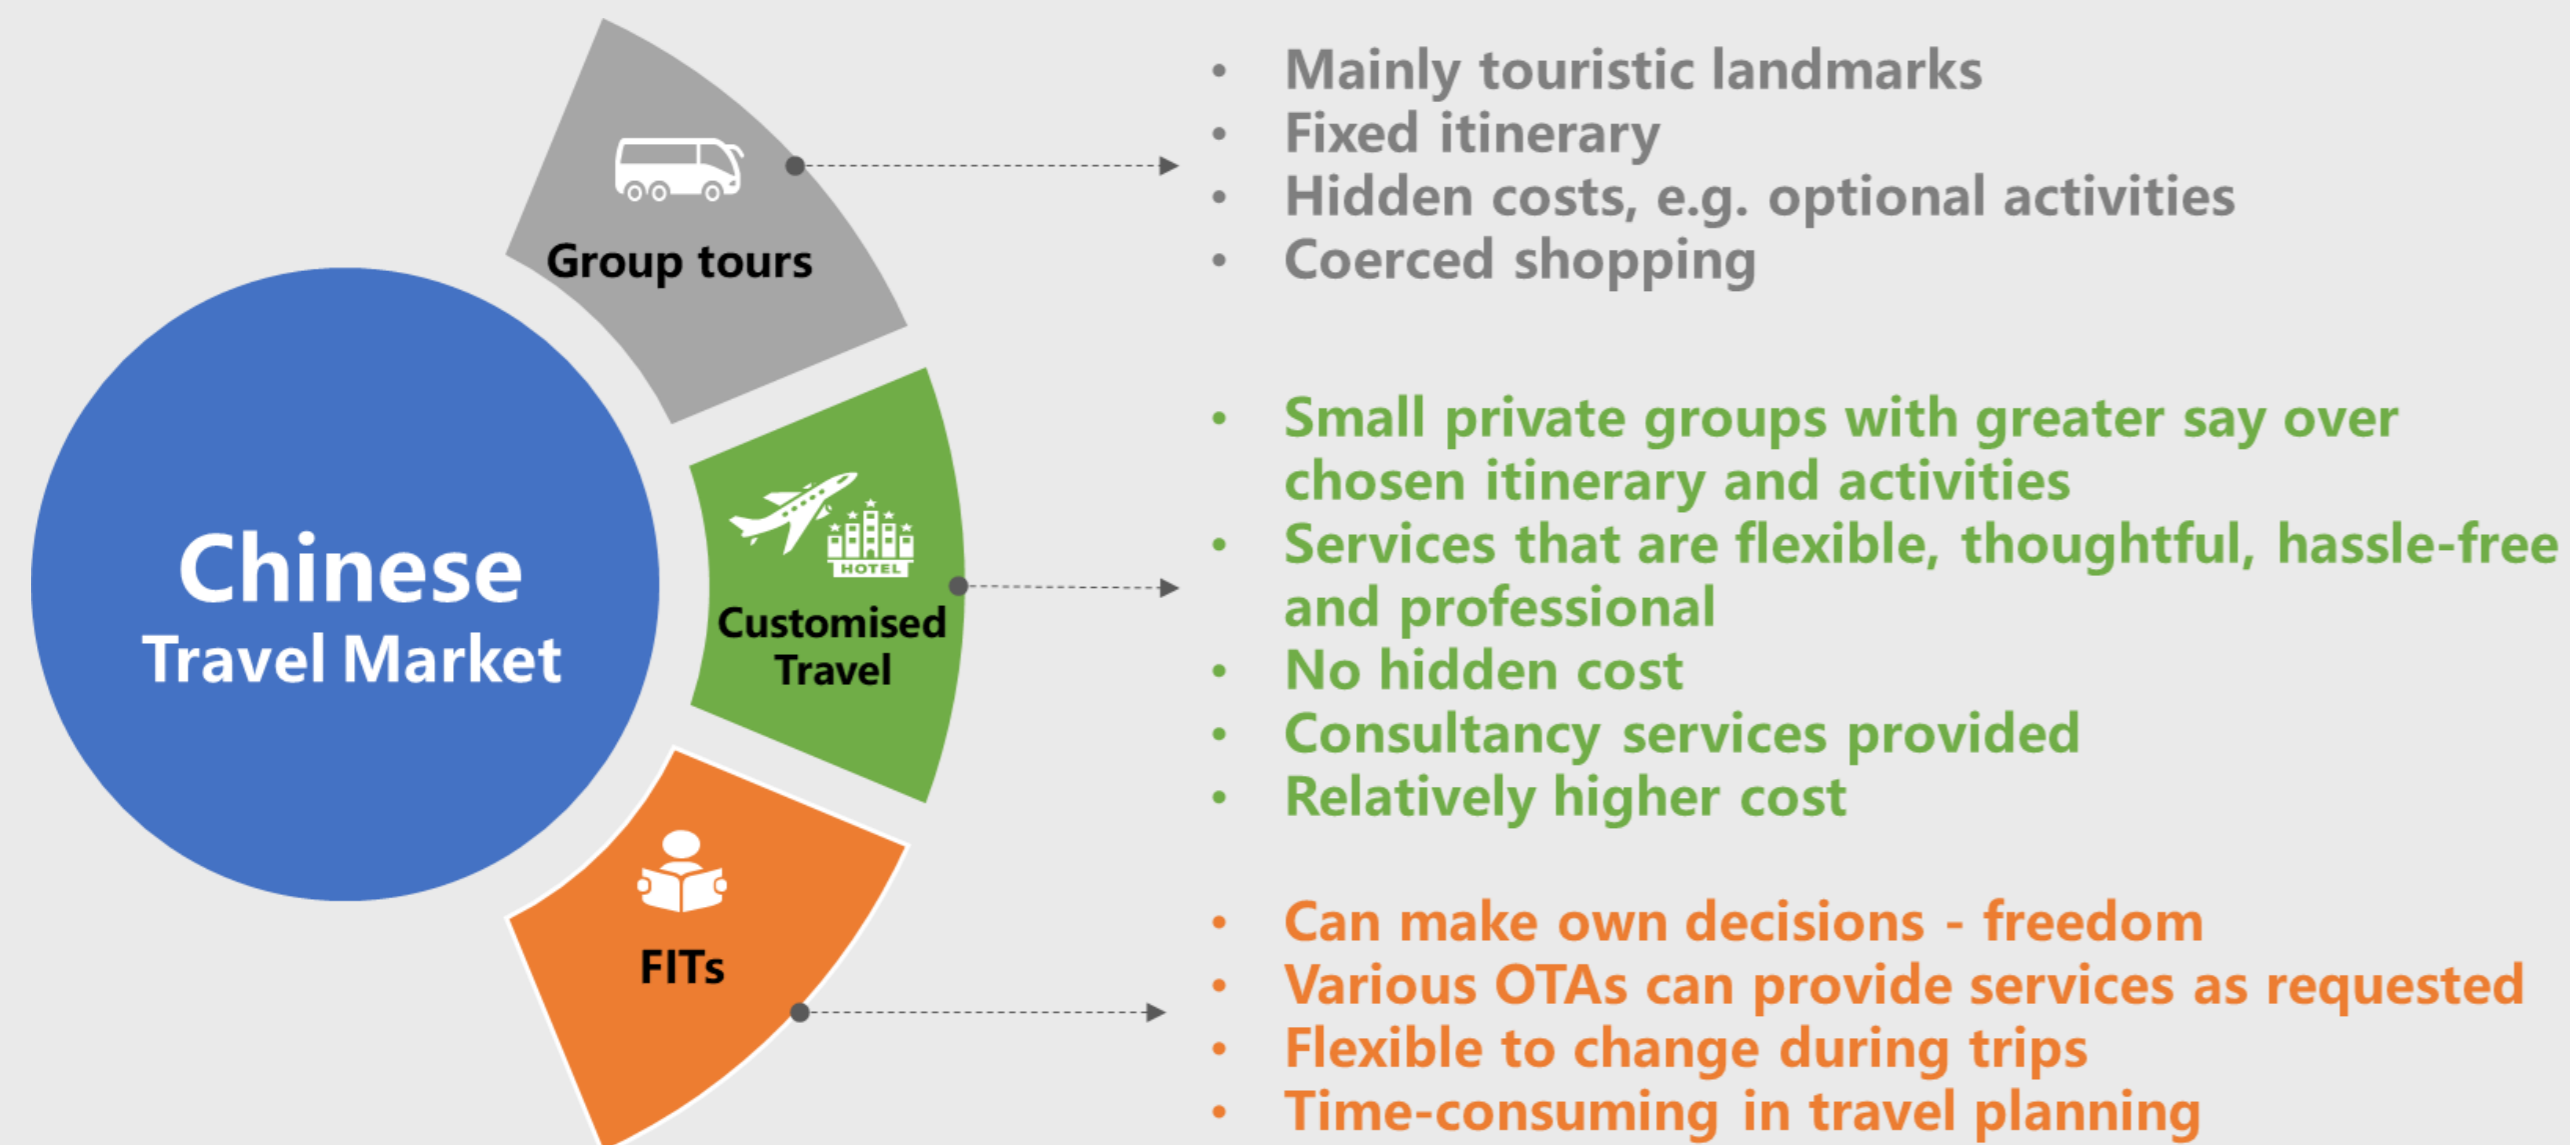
Chinese
Travel Market

Group tours

- Mainly touristic landmarks
- Fixed itinerary
- Hidden costs, e.g. optional activities
- Coerced shopping

HOTEL
Customised Travel

- Small private groups with greater say over chosen itinerary and activities
- Services that are flexible, thoughtful, hassle-free and professional
- No hidden cost
- Consultancy services provided
- Relatively higher cost

FITs

- Can make own decisions - freedom
- Various OTAs can provide services as requested
- Flexible to change during trips
- Time-consuming in travel planning